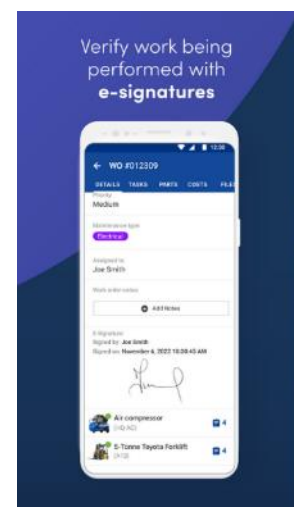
Verify work being performed with e-signatures

12:30

WO #012309

DETAILS TASKS PARTS COSTS FILE

Priority
Medium

Maintenance type
Electrical

Assigned to
Joe Smith

Work order notes

Add Notes

E-Signature
Signed by: Joe Smith
Signed on: November 6, 2022 10:30:45 AM

Air compressor
(HQ-AC)
4

5-Tonne Toyota Forklift
(H10)
4